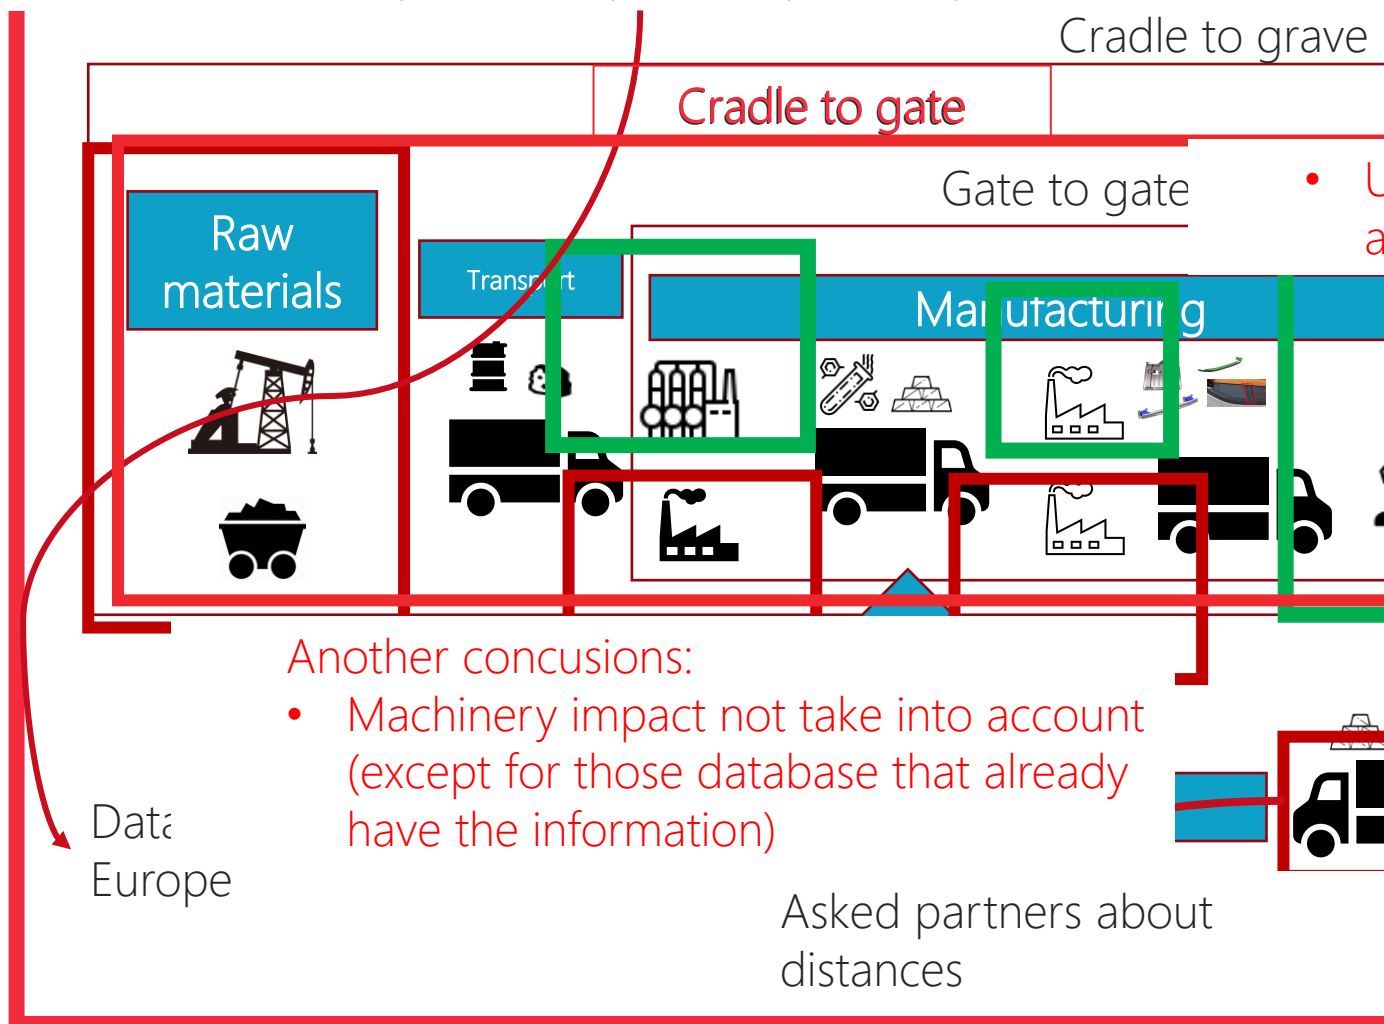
Cradle to grave

Cradle to gate

Gate to gate

• U
a

Raw materials

Transp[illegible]rt

Ma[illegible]ufacturi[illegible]g

Another concusions:
• Machinery impact not take into account (except for those database that already have the information)

Dat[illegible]
Europe

Asked partners about distances